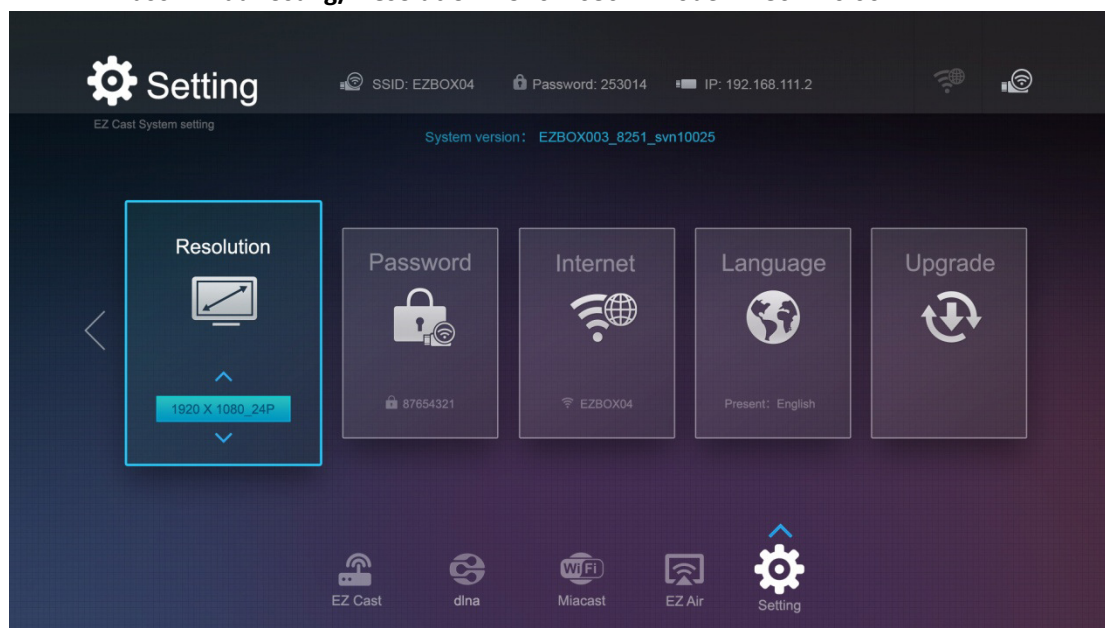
Setting

EZ Cast System setting

SSID: EZBOX04

Password: 253014

IP: 192.168.111.2

System version: EZBOX003_8251_svn10025

Resolution

1920 X 1080_24P

Password

87654321

Internet

EZBOX04

Language

Present: English

Upgrade

EZ Cast

dlna

WiFi

Miacast

EZ Air

Setting